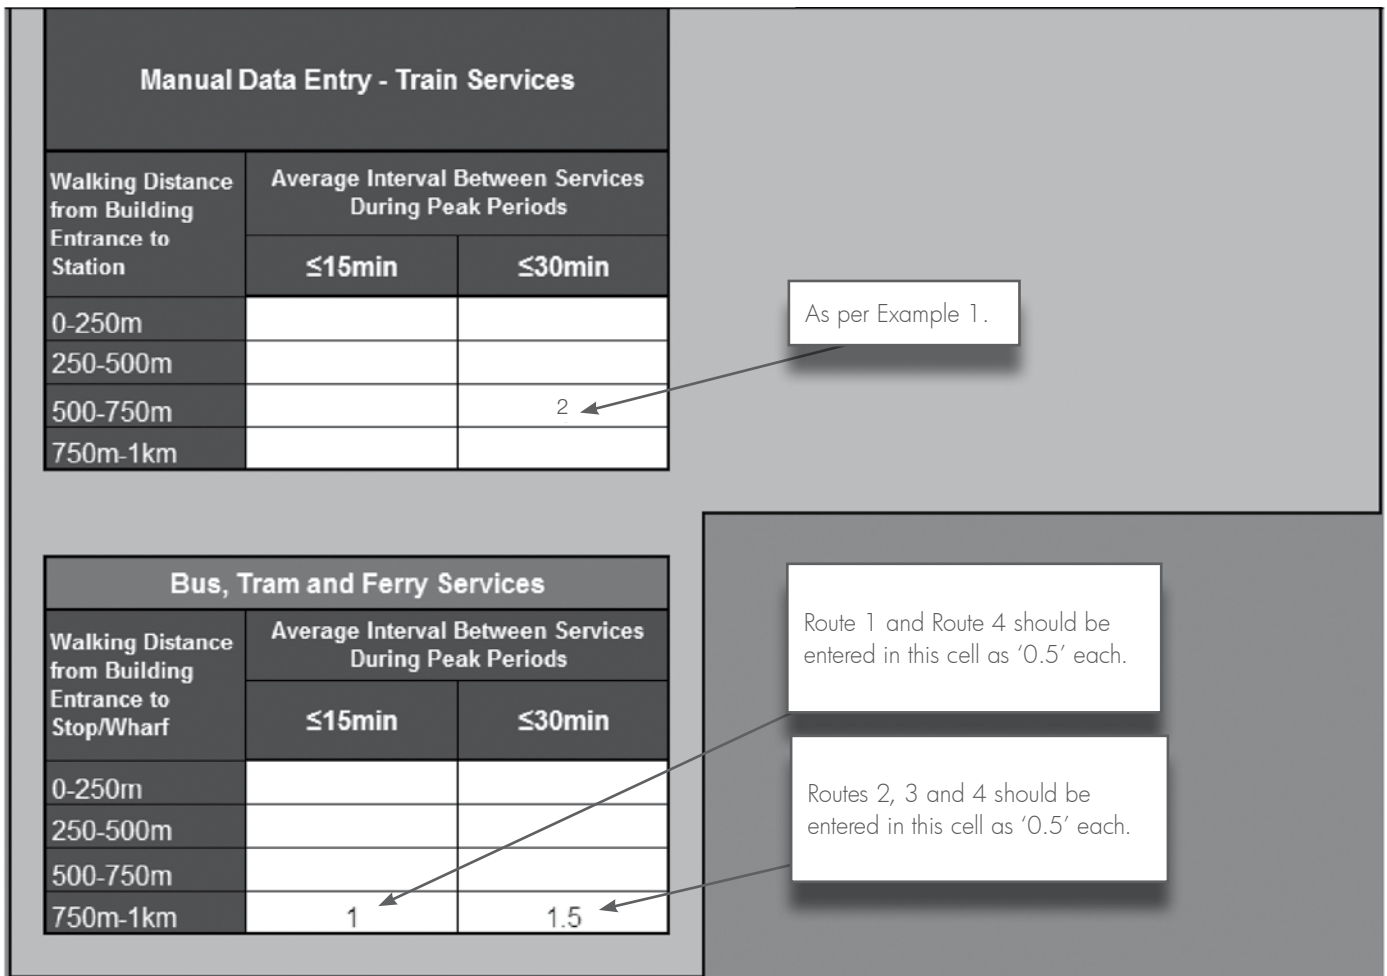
Manual Data Entry - Train Services

| Walking Distance from Building Entrance to Station | Average Interval Between Services During Peak Periods ≤15min | ≤30min |
|---|---|---|
| 0-250m | | |
| 250-500m | | |
| 500-750m | | 2 |
| 750m-1km | | |

As per Example 1.

Bus, Tram and Ferry Services

| Walking Distance from Building Entrance to Stop/Wharf | Average Interval Between Services During Peak Periods ≤15min | ≤30min |
|---|---|---|
| 0-250m | | |
| 250-500m | | |
| 500-750m | | |
| 750m-1km | 1 | 1.5 |

Route 1 and Route 4 should be entered in this cell as '0.5' each.

Routes 2, 3 and 4 should be entered in this cell as '0.5' each.